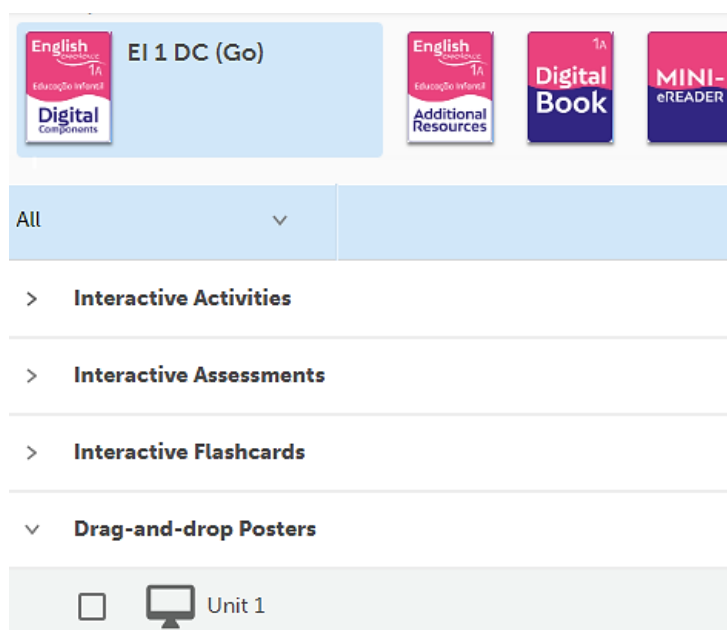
English
1A
Educação Infantil
Digital
Components

EI 1 DC (Go)

English
1A
Educação Infantil
Additional
Resources

1A
Digital
Book

MINI-
eREADER

All

> Interactive Activities

> Interactive Assessments

> Interactive Flashcards

Drag-and-drop Posters

Unit 1